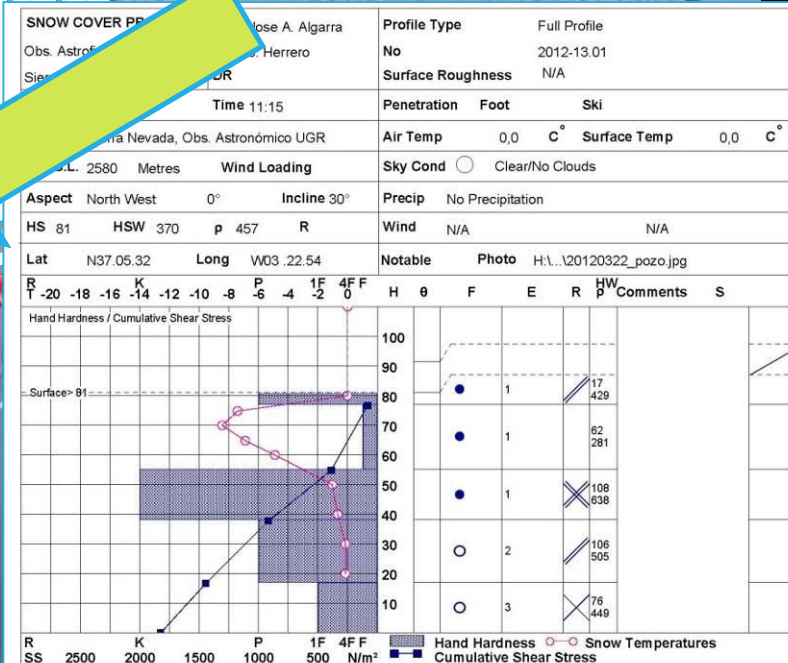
| SNOW COVER PR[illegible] | Jose A. Algarra | Profile Type | Full Profile |
|---|---|---|---|
| Obs. Astrof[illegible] | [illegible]. Herrero | No | 2012-13.01 |
| Sie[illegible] | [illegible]DR | Surface Roughness | N/A |
| | Time 11:15 | Penetration Foot | Ski |
| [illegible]ra Nevada, Obs. Astronómico UGR | | Air Temp 0,0 C° | Surface Temp 0,0 C° |
| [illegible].L. 2580 Metres | Wind Loading | Sky Cond | Clear/No Clouds |
| Aspect North West 0° | Incline 30° | Precip | No Precipitation |
| HS 81 HSW 370 ρ 457 | R | Wind N/A | N/A |
| Lat N37.05.32 | Long W03 .22.54 | Notable | Photo H:\...\20120322_pozo.jpg |

R T -20 -18 -16 K -14 -12 -10 -8 P -6 -4 1F -2 4F F 0 H θ F E R HW ρ Comments S

Hand Hardness / Cumulative Shear Stress

Surface> 81

100 90 80 70 60 50 40 30 20 10

1 17 429
1 62 281
1 108 638
2 106 505
3 76 449

R SS 2500 K 2000 1500 P 1000 1F 500 4F F N/m²

Hand Hardness Snow Temperatures
Cumulative Shear Stress